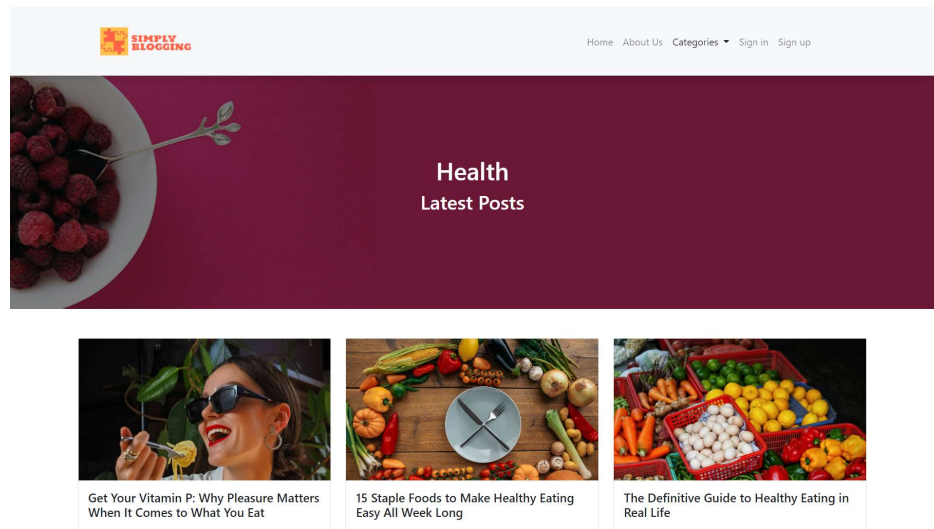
SIMPLY BLOGGING

Home About Us Categories Sign in Sign up

Health

Latest Posts

Get Your Vitamin P: Why Pleasure Matters When It Comes to What You Eat

15 Staple Foods to Make Healthy Eating Easy All Week Long

The Definitive Guide to Healthy Eating in Real Life